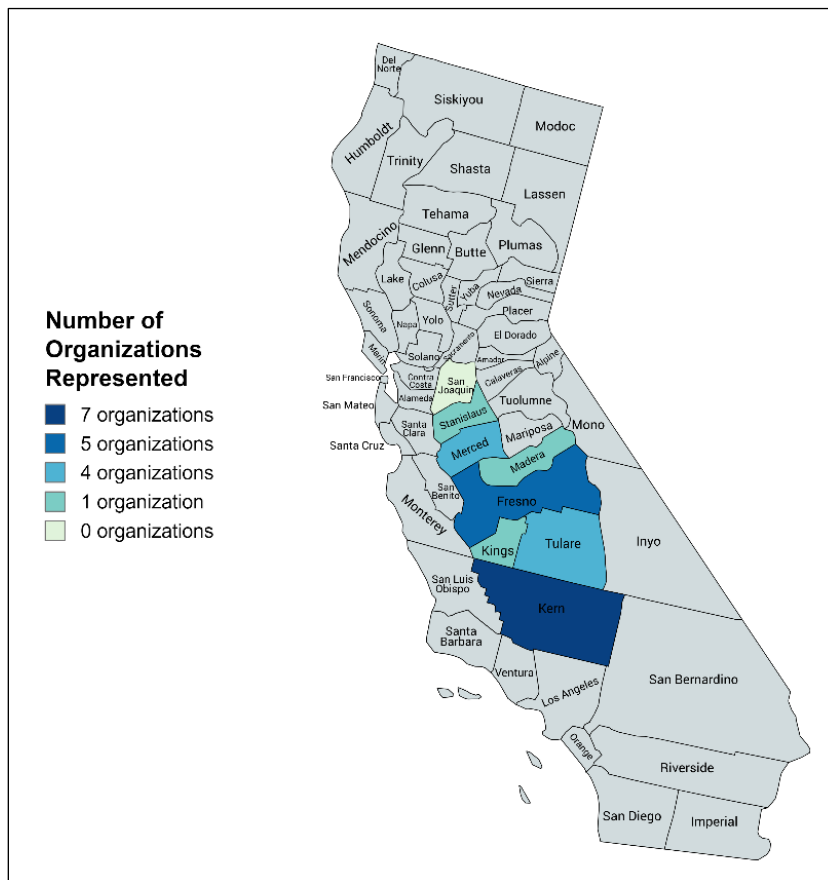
Number of Organizations Represented
7 organizations
5 organizations
4 organizations
1 organization
0 organizations

Del Norte
Siskiyou
Modoc
Humboldt
Trinity
Shasta
Lassen
Tehama
Mendocino
Glenn
Butte
Plumas
Lake
Colusa
Sutter
Yuba
Nevada
Sierra
Sonoma
Napa
Yolo
Placer
El Dorado
Marin
Solano
Sacramento
Amador
Alpine
San Francisco
Contra Costa
San Joaquin
Calaveras
San Mateo
Alameda
Tuolumne
Stanislaus
Mono
Santa Cruz
Santa Clara
Merced
Mariposa
Madera
San Benito
Fresno
Monterey
Inyo
Kings
Tulare
San Luis Obispo
Kern
Santa Barbara
Ventura
San Bernardino
Los Angeles
Orange
Riverside
San Diego
Imperial